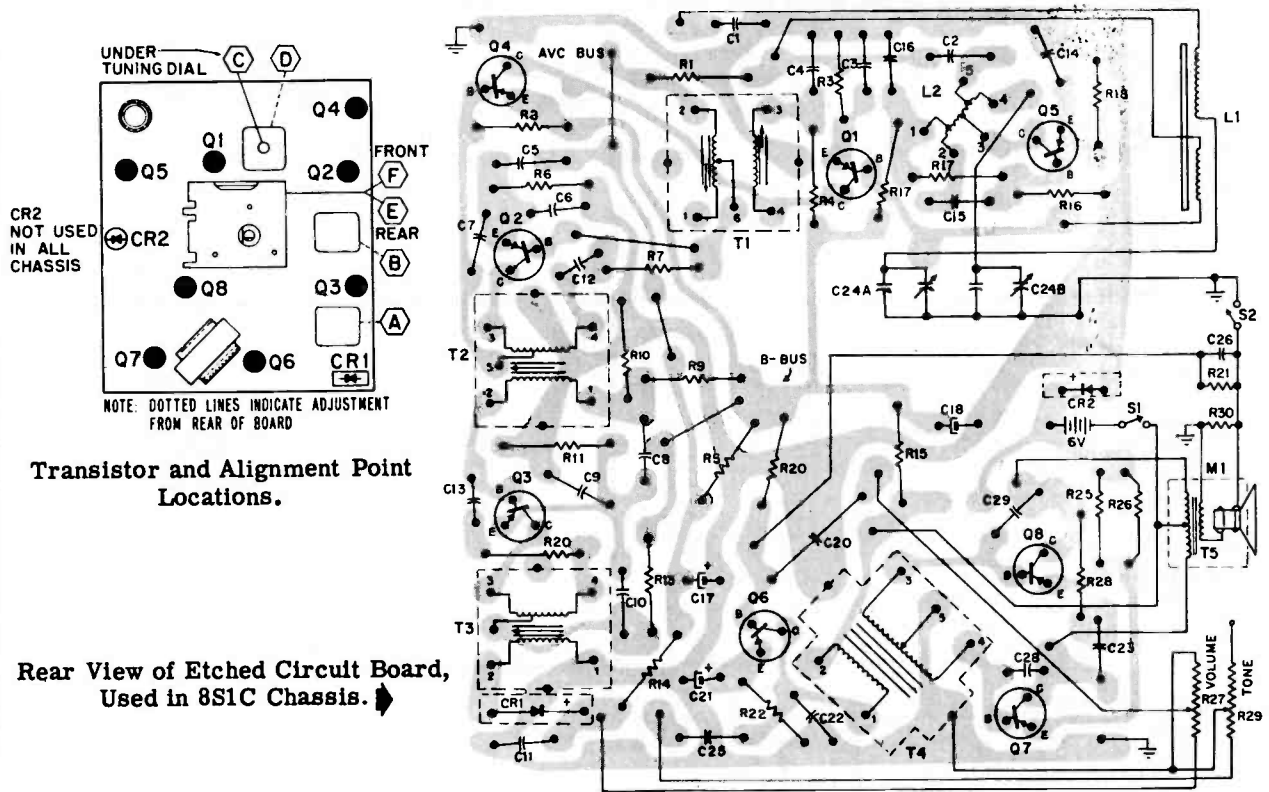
UNDER TUNING DIAL
C
D
Q4
Q1
Q5
Q2
FRONT
F
E
CR2 NOT USED IN ALL CHASSIS
CR2
REAR
B
Q8
Q3
A
Q7
Q6
CR1
NOTE: DOTTED LINES INDICATE ADJUSTMENT FROM REAR OF BOARD

Transistor and Alignment Point Locations.

Rear View of Etched Circuit Board, Used in 8S1C Chassis.

Q4
AVC BUS
C1
R1
C4
R3
C3
C16
C2
C14
R18
L1
L2
5
4
1
2
3
Q5
R3
2
3
Q1
C5
R6
1
6
4
R4
R17
R17
C15
R16
C7
C6
Q2
T1
C12
R7
C24A
C24B
S2
T2
3
4
R10
C26
R9
B-BUS
R21
2
1
CR2
R30
C18
S1
6V
R11
C8
R5
R20
R15
C13
C9
Q3
M1
C29
R25
R26
R20
Q8
C20
T5
3
4
R13
C17
R28
C10
T3
Q6
3
5
4
2
1
C23
2
1
R14
C28
VOLUME
TONE
C21
R27
R29
CR1
R22
C22
Q7
C11
C25
T4